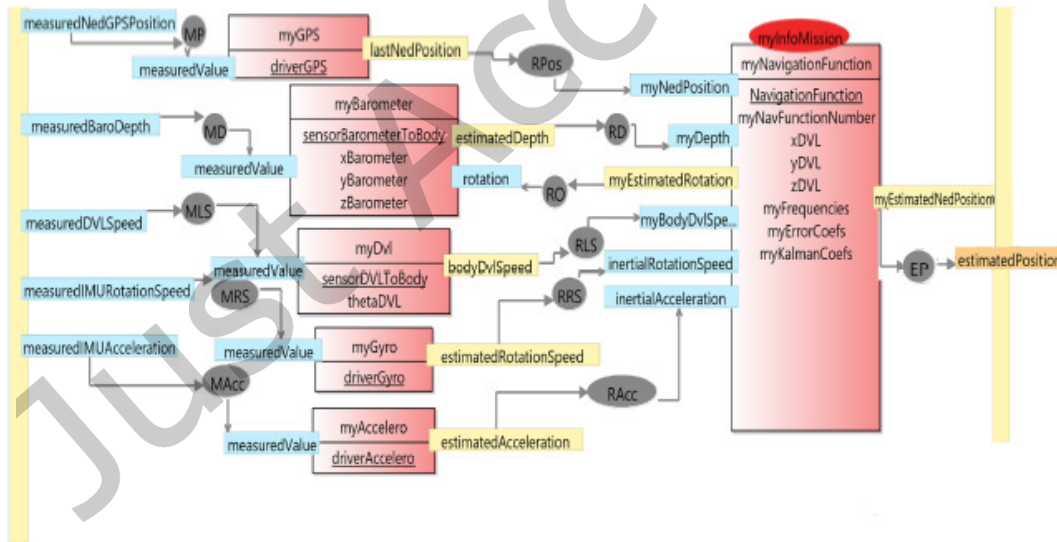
measuredNedGPSPosition
MP
myGPS
driverGPS
measuredValue
lastNedPosition
RPos
myInfoMission
myNavigationFunction
myNedPosition
NavigationFunction
myNavFunctionNumber
xDVL
yDVL
zDVL
myFrequencies
myErrorCoefs
myKalmanCoefs
myBarometer
sensorBarometerToBody
xBarometer
yBarometer
zBarometer
measuredBaroDepth
MD
measuredValue
estimatedDepth
RD
myDepth
rotation
RO
myEstimatedRotation
measuredDVLSpeed
MLS
myDvl
sensorDVLToBody
thetaDVL
measuredValue
bodyDvlSpeed
RLS
myBodyDvlSpe...
inertialRotationSpeed
myEstimatedNedPosition
EP
estimatedPosition
measuredIMURotationSpeed
MRS
RRS
inertialAcceleration
measuredIMUAcceleration
measuredValue
myGyro
driverGyro
estimatedRotationSpeed
MAcc
RAcc
measuredValue
myAccelero
driverAccelero
estimatedAcceleration
Just Acc